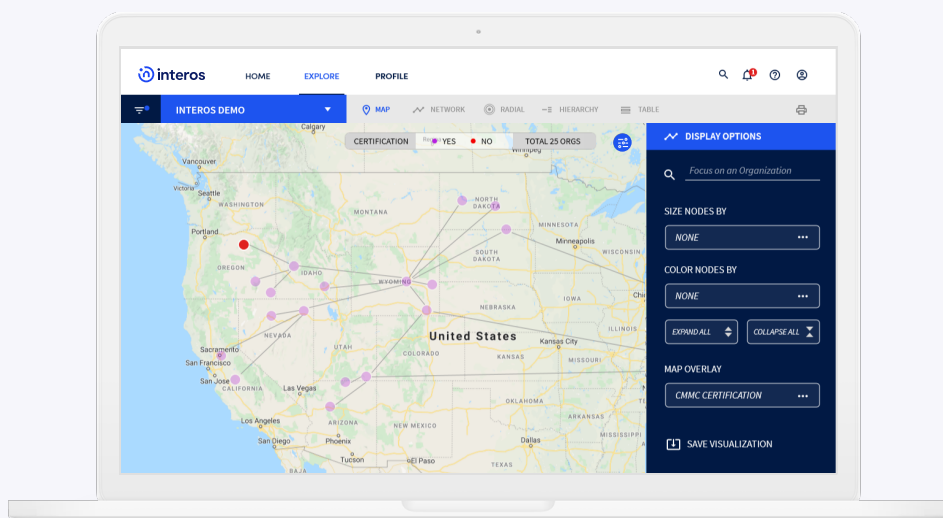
interos HOME EXPLORE PROFILE

INTEROS DEMO

MAP NETWORK RADIAL HIERARCHY TABLE

CERTIFICATION YES NO TOTAL 25 ORGS

Calgary
Vancouver
Seattle
Portland
OREGON
IDAHO
WYOMING
NORTH DAKOTA
SOUTH DAKOTA
MINNESOTA
Minneapolis
NEBRASKA
NEVADA
UTAH
COLORADO
United States
Kansas City
Sacramento
San Francisco
San Jose
CALIFORNIA
Las Vegas
ARIZONA
NEW MEXICO
Los Angeles
San Diego
Phoenix
Tucson
El Paso
OKLAHOMA
MISSOURI

DISPLAY OPTIONS

Focus on an Organization

SIZE NODES BY

NONE

COLOR NODES BY

NONE

EXPAND ALL

COLLAPSE ALL

MAP OVERLAY

CMMC CERTIFICATION

SAVE VISUALIZATION